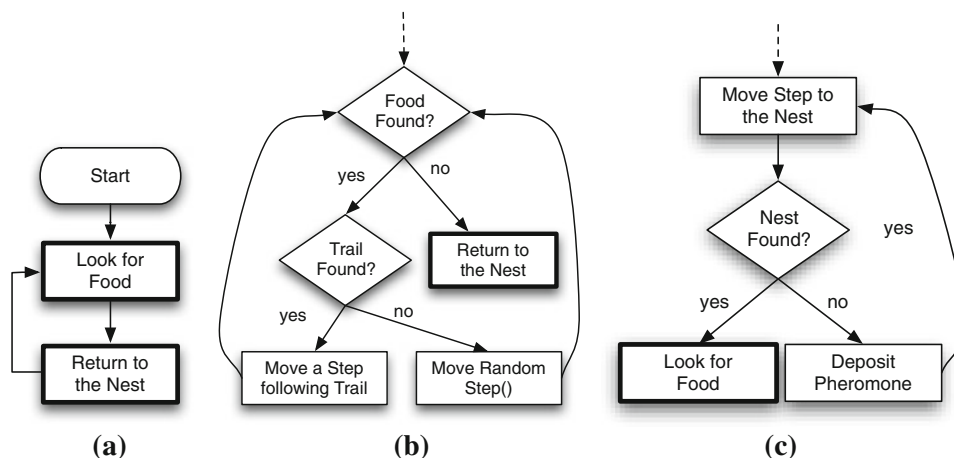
Start

Look for Food

Return to the Nest

(a)

Food Found?

yes

no

Trail Found?

Return to the Nest

yes

no

Move a Step following Trail

Move Random Step()

(b)

Move Step to the Nest

Nest Found?

yes

yes

no

Look for Food

Deposit Pheromone

(c)